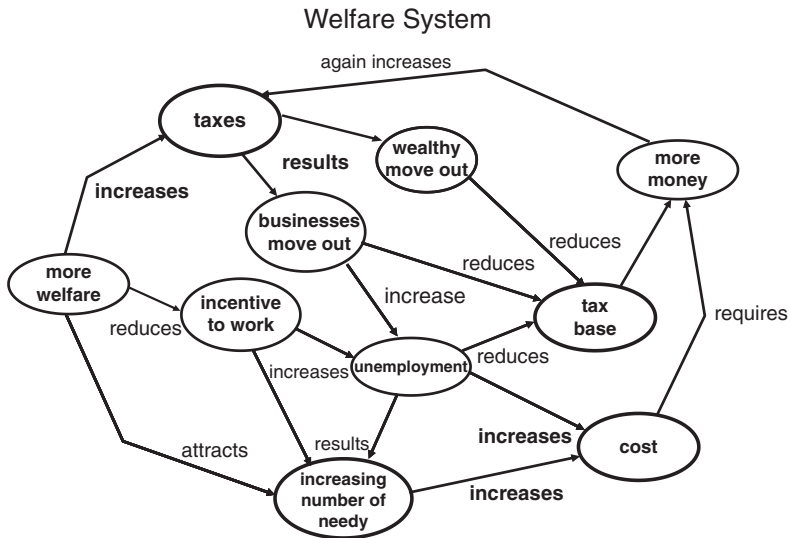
Welfare System

again increases

taxes

results

wealthy move out

more money

increases

businesses move out

reduces

reduces

more welfare

increase

incentive to work

tax base

requires

reduces

increases

unemployment

reduces

results

increases

cost

attracts

increasing number of needy

increases